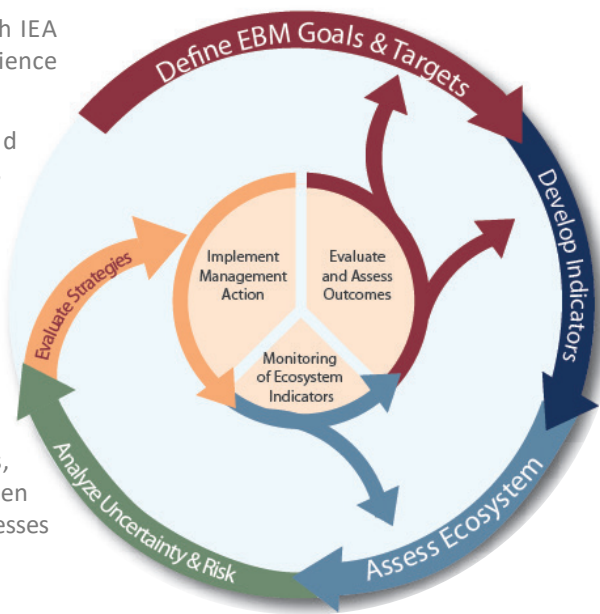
h IEA
ience

d

,
en
esses

Define EBM Goals & Targets

Develop Indicators

Assess Ecosystem

Analyze Uncertainty & Risk

Evaluate Strategies

Implement Management Action

Evaluate and Assess Outcomes

Monitoring of Ecosystem Indicators